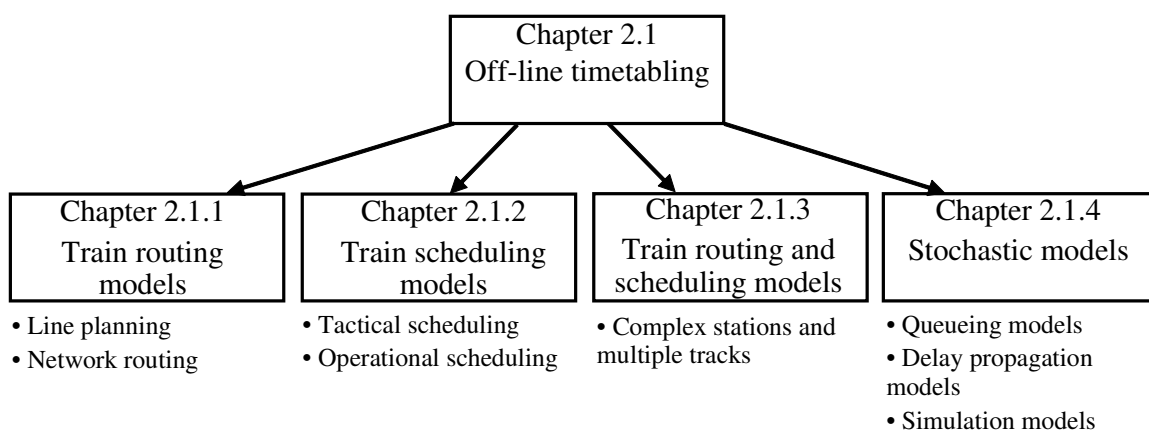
Chapter 2.1
Off-line timetabling

Chapter 2.1.1
Train routing models

• Line planning
• Network routing

Chapter 2.1.2
Train scheduling models

• Tactical scheduling
• Operational scheduling

Chapter 2.1.3
Train routing and scheduling models

• Complex stations and multiple tracks

Chapter 2.1.4
Stochastic models

• Queueing models
• Delay propagation models
• Simulation models